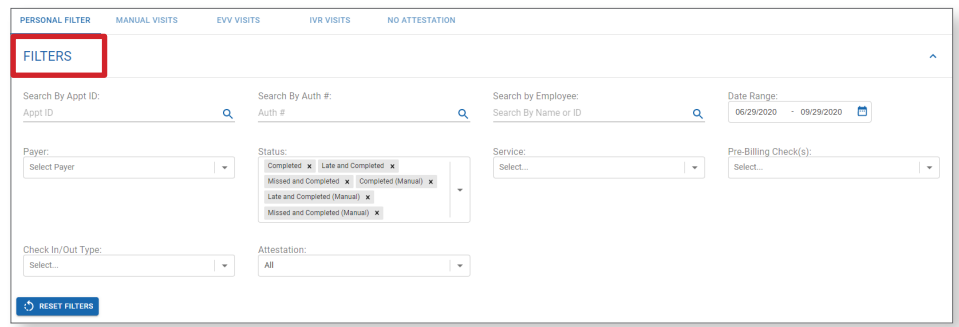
PERSONAL FILTER MANUAL VISITS EVV VISITS IVR VISITS NO ATTESTATION

FILTERS

Search By Appt ID:
Appt ID

Search By Auth #:
Auth #

Search by Employee:
Search By Name or ID

Date Range:
06/29/2020 - 09/29/2020

Payer:
Select Payer

Status:
Completed × Late and Completed × Missed and Completed × Completed (Manual) × Late and Completed (Manual) × Missed and Completed (Manual) ×

Service:
Select...

Pre-Billing Check(s):
Select...

Check In/Out Type:
Select...

Attestation:
All

RESET FILTERS